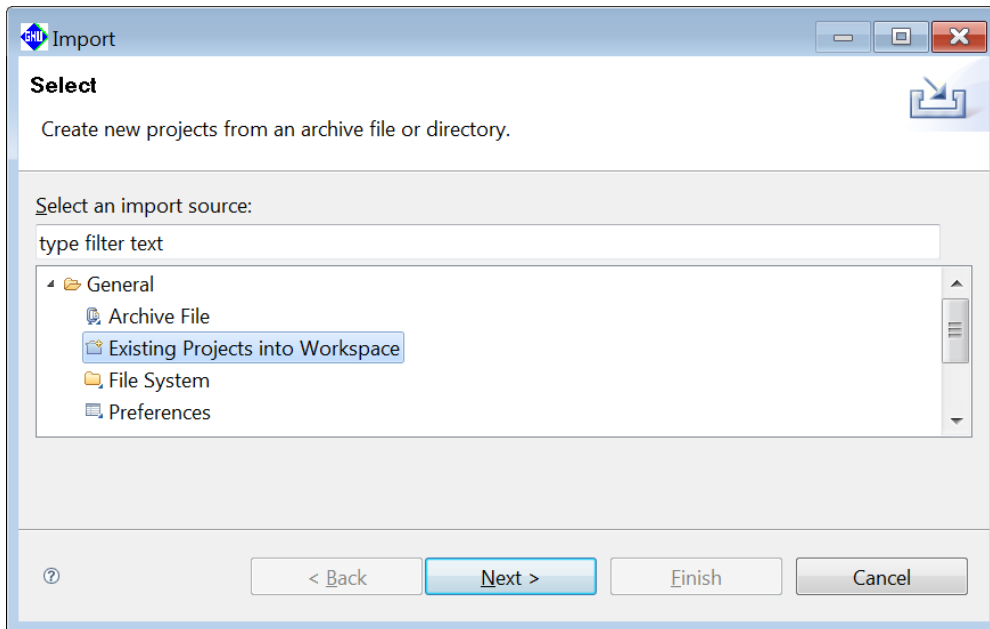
Import

Select

Create new projects from an archive file or directory.

Select an import source:

type filter text

General

Archive File

Existing Projects into Workspace

File System

Preferences

< Back

Next >

Finish

Cancel